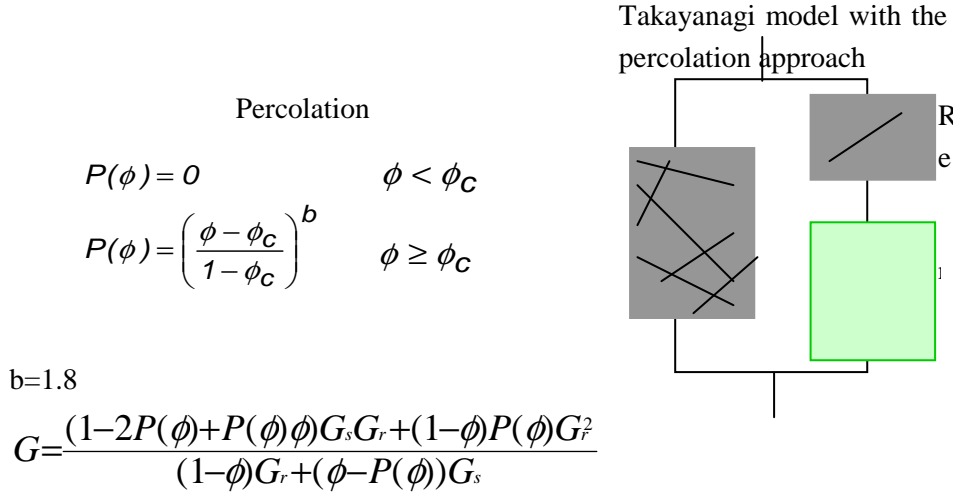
Takayanagi model with the percolation approach

Percolation

$P(\phi) = 0 \qquad \phi < \phi_c$

$P(\phi) = \left(\frac{\phi - \phi_c}{1 - \phi_c}\right)^b \qquad \phi \geq \phi_c$

R

e

b=1.8

$G = \frac{(1-2P(\phi)+P(\phi)\phi)G_s G_r + (1-\phi)P(\phi)G_r^2}{(1-\phi)G_r + (\phi - P(\phi))G_s}$